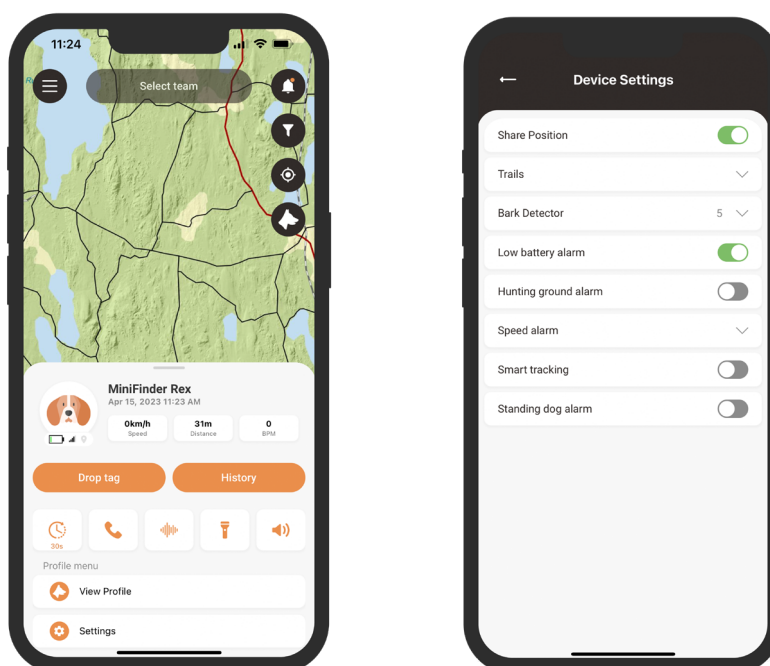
11:24

Select team

MiniFinder Rex
Apr 15, 2023 11:23 AM

0km/h
Speed

31m
Distance

0
BPM

Drop tag

History

30s

Profile menu

View Profile

Settings

Device Settings

Share Position

Trails

Bark Detector 5

Low battery alarm

Hunting ground alarm

Speed alarm

Smart tracking

Standing dog alarm